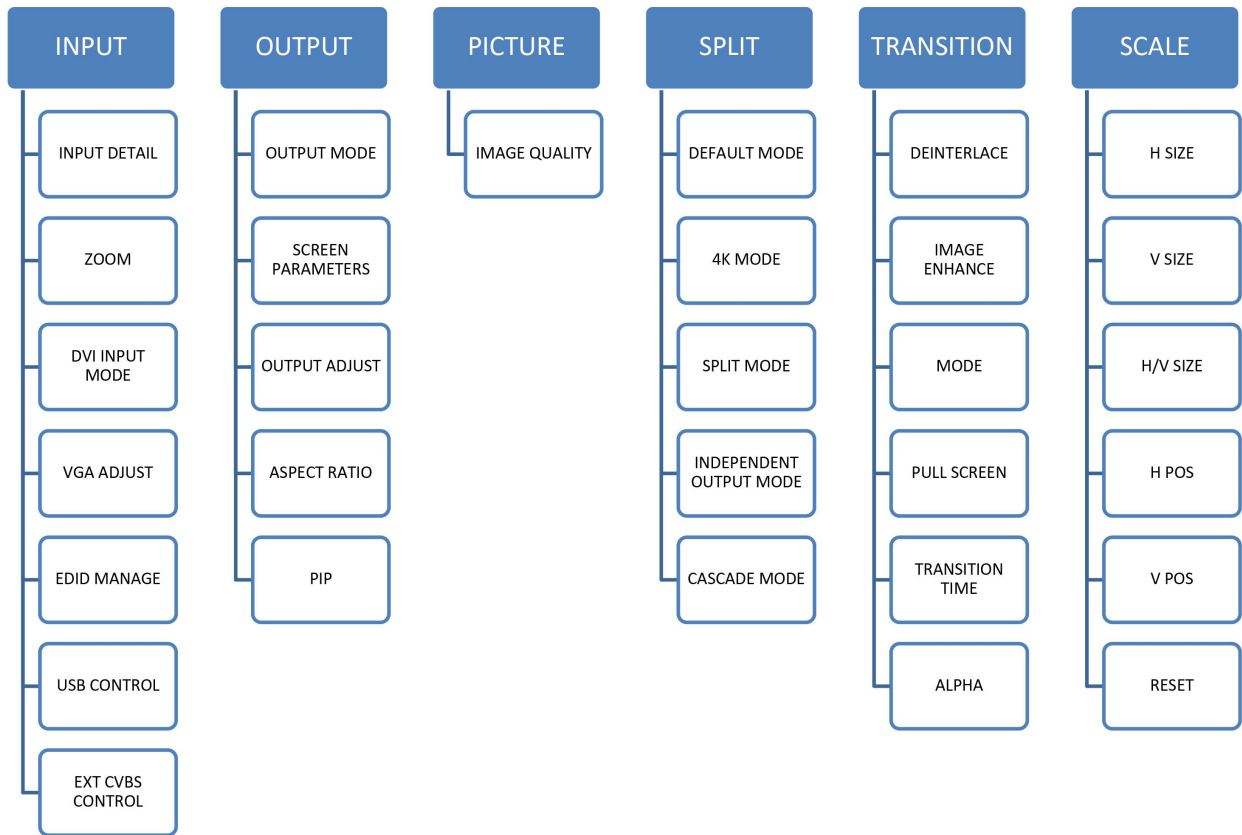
INPUT
INPUT DETAIL
ZOOM
DVI INPUT MODE
VGA ADJUST
EDID MANAGE
USB CONTROL
EXT CVBS CONTROL

OUTPUT
OUTPUT MODE
SCREEN PARAMETERS
OUTPUT ADJUST
ASPECT RATIO
PIP

PICTURE
IMAGE QUALITY

SPLIT
DEFAULT MODE
4K MODE
SPLIT MODE
INDEPENDENT OUTPUT MODE
CASCADE MODE

TRANSITION
DEINTERLACE
IMAGE ENHANCE
MODE
PULL SCREEN
TRANSITION TIME
ALPHA

SCALE
H SIZE
V SIZE
H/V SIZE
H POS
V POS
RESET